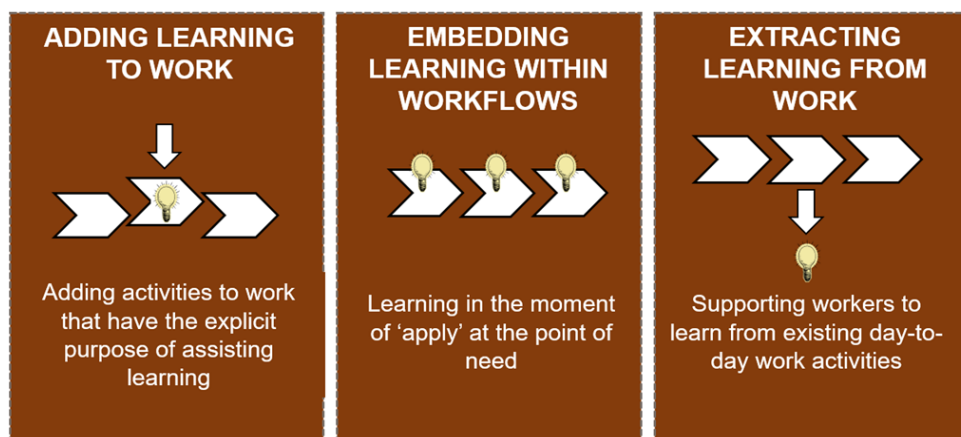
ADDING LEARNING TO WORK

Adding activities to work that have the explicit purpose of assisting learning

EMBEDDING LEARNING WITHIN WORKFLOWS

Learning in the moment of ‘apply’ at the point of need

EXTRACTING LEARNING FROM WORK

Supporting workers to learn from existing day-to-day work activities